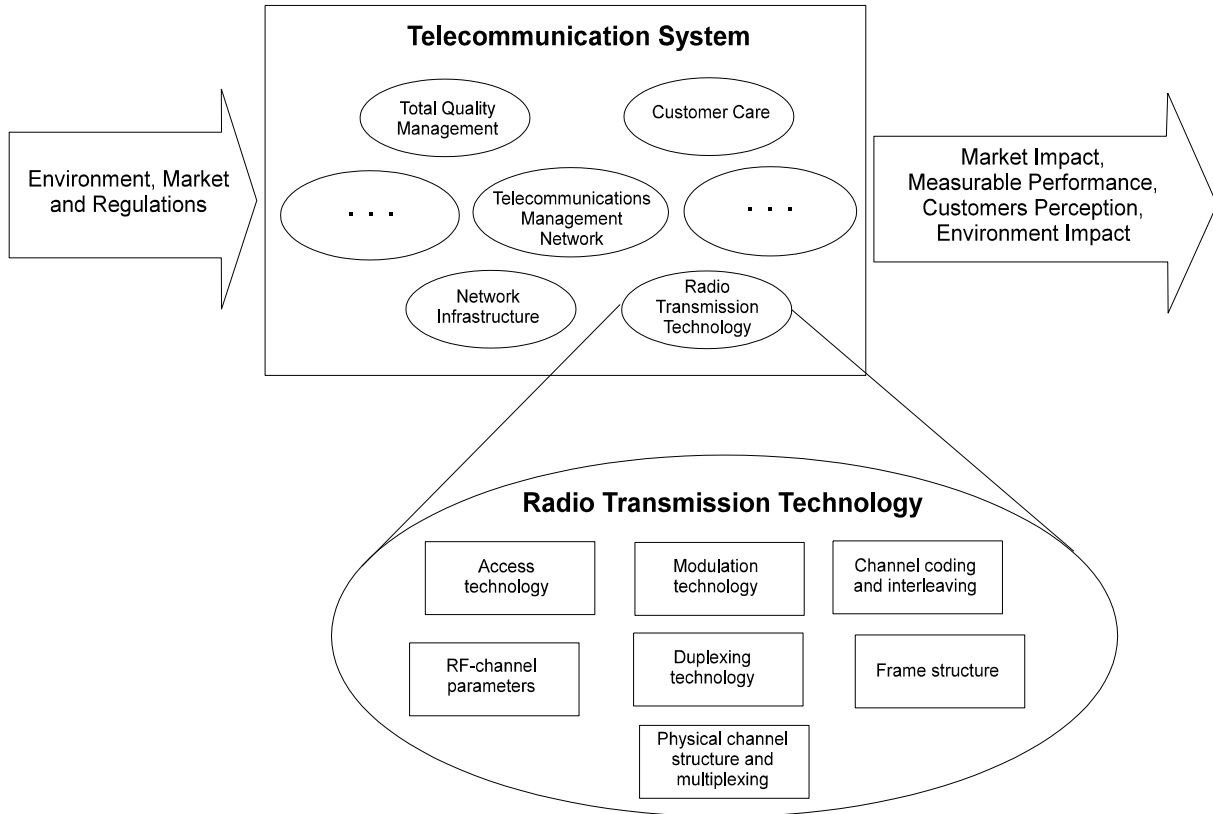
Environment, Market and Regulations

Telecommunication System

Total Quality Management

Customer Care

. . .

Telecommunications Management Network

. . .

Network Infrastructure

Radio Transmission Technology

Market Impact, Measurable Performance, Customers Perception, Environment Impact

Radio Transmission Technology

Access technology

Modulation technology

Channel coding and interleaving

RF-channel parameters

Duplexing technology

Frame structure

Physical channel structure and multiplexing